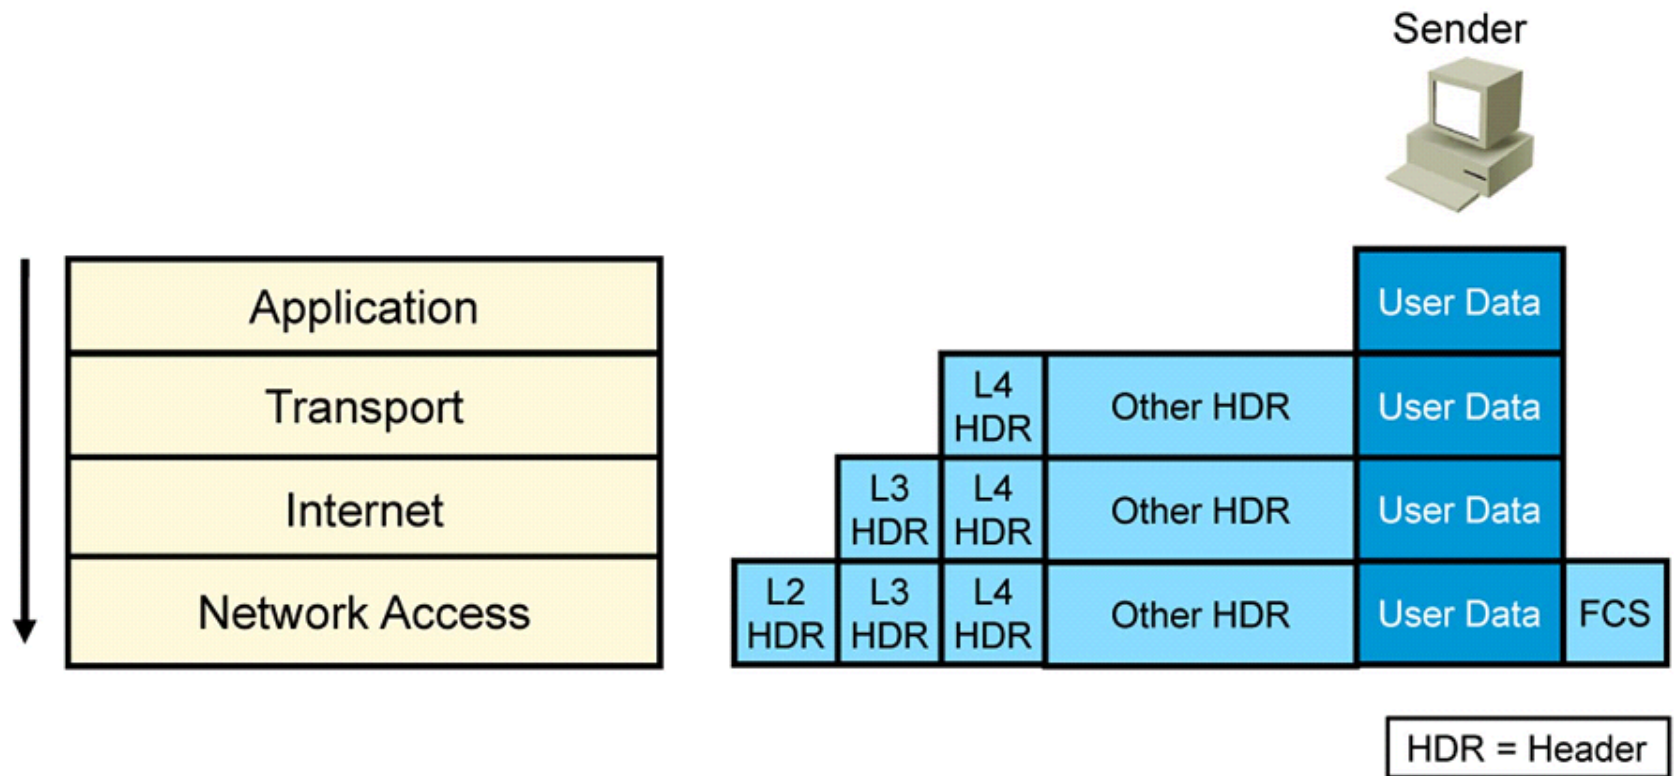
Sender

| Application |
|---|
| Transport |
| Internet |
| Network Access |

User Data

L4 HDR | Other HDR | User Data

L3 HDR | L4 HDR | Other HDR | User Data

L2 HDR | L3 HDR | L4 HDR | Other HDR | User Data | FCS

HDR = Header